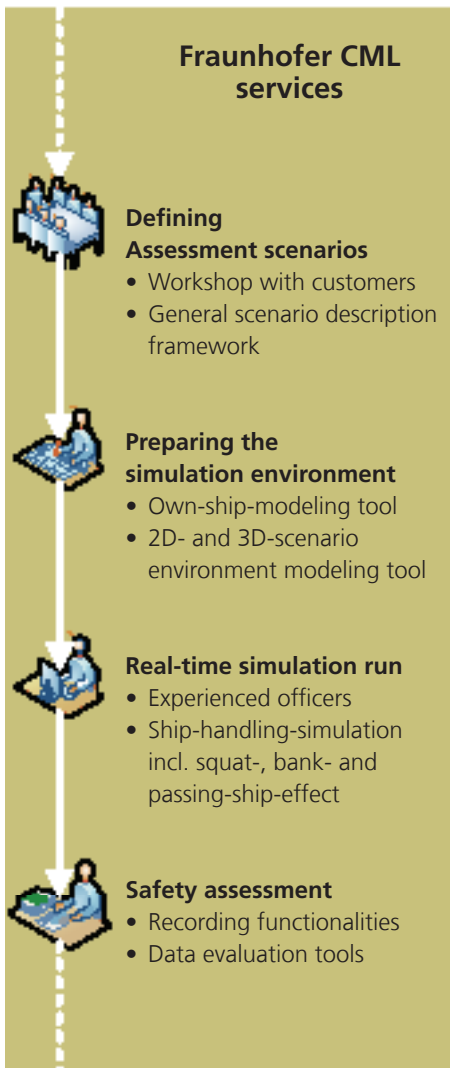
Fraunhofer CML services

Defining Assessment scenarios
• Workshop with customers
• General scenario description framework

Preparing the simulation environment
• Own-ship-modeling tool
• 2D- and 3D-scenario environment modeling tool

Real-time simulation run
• Experienced officers
• Ship-handling-simulation incl. squat-, bank- and passing-ship-effect

Safety assessment
• Recording functionalities
• Data evaluation tools